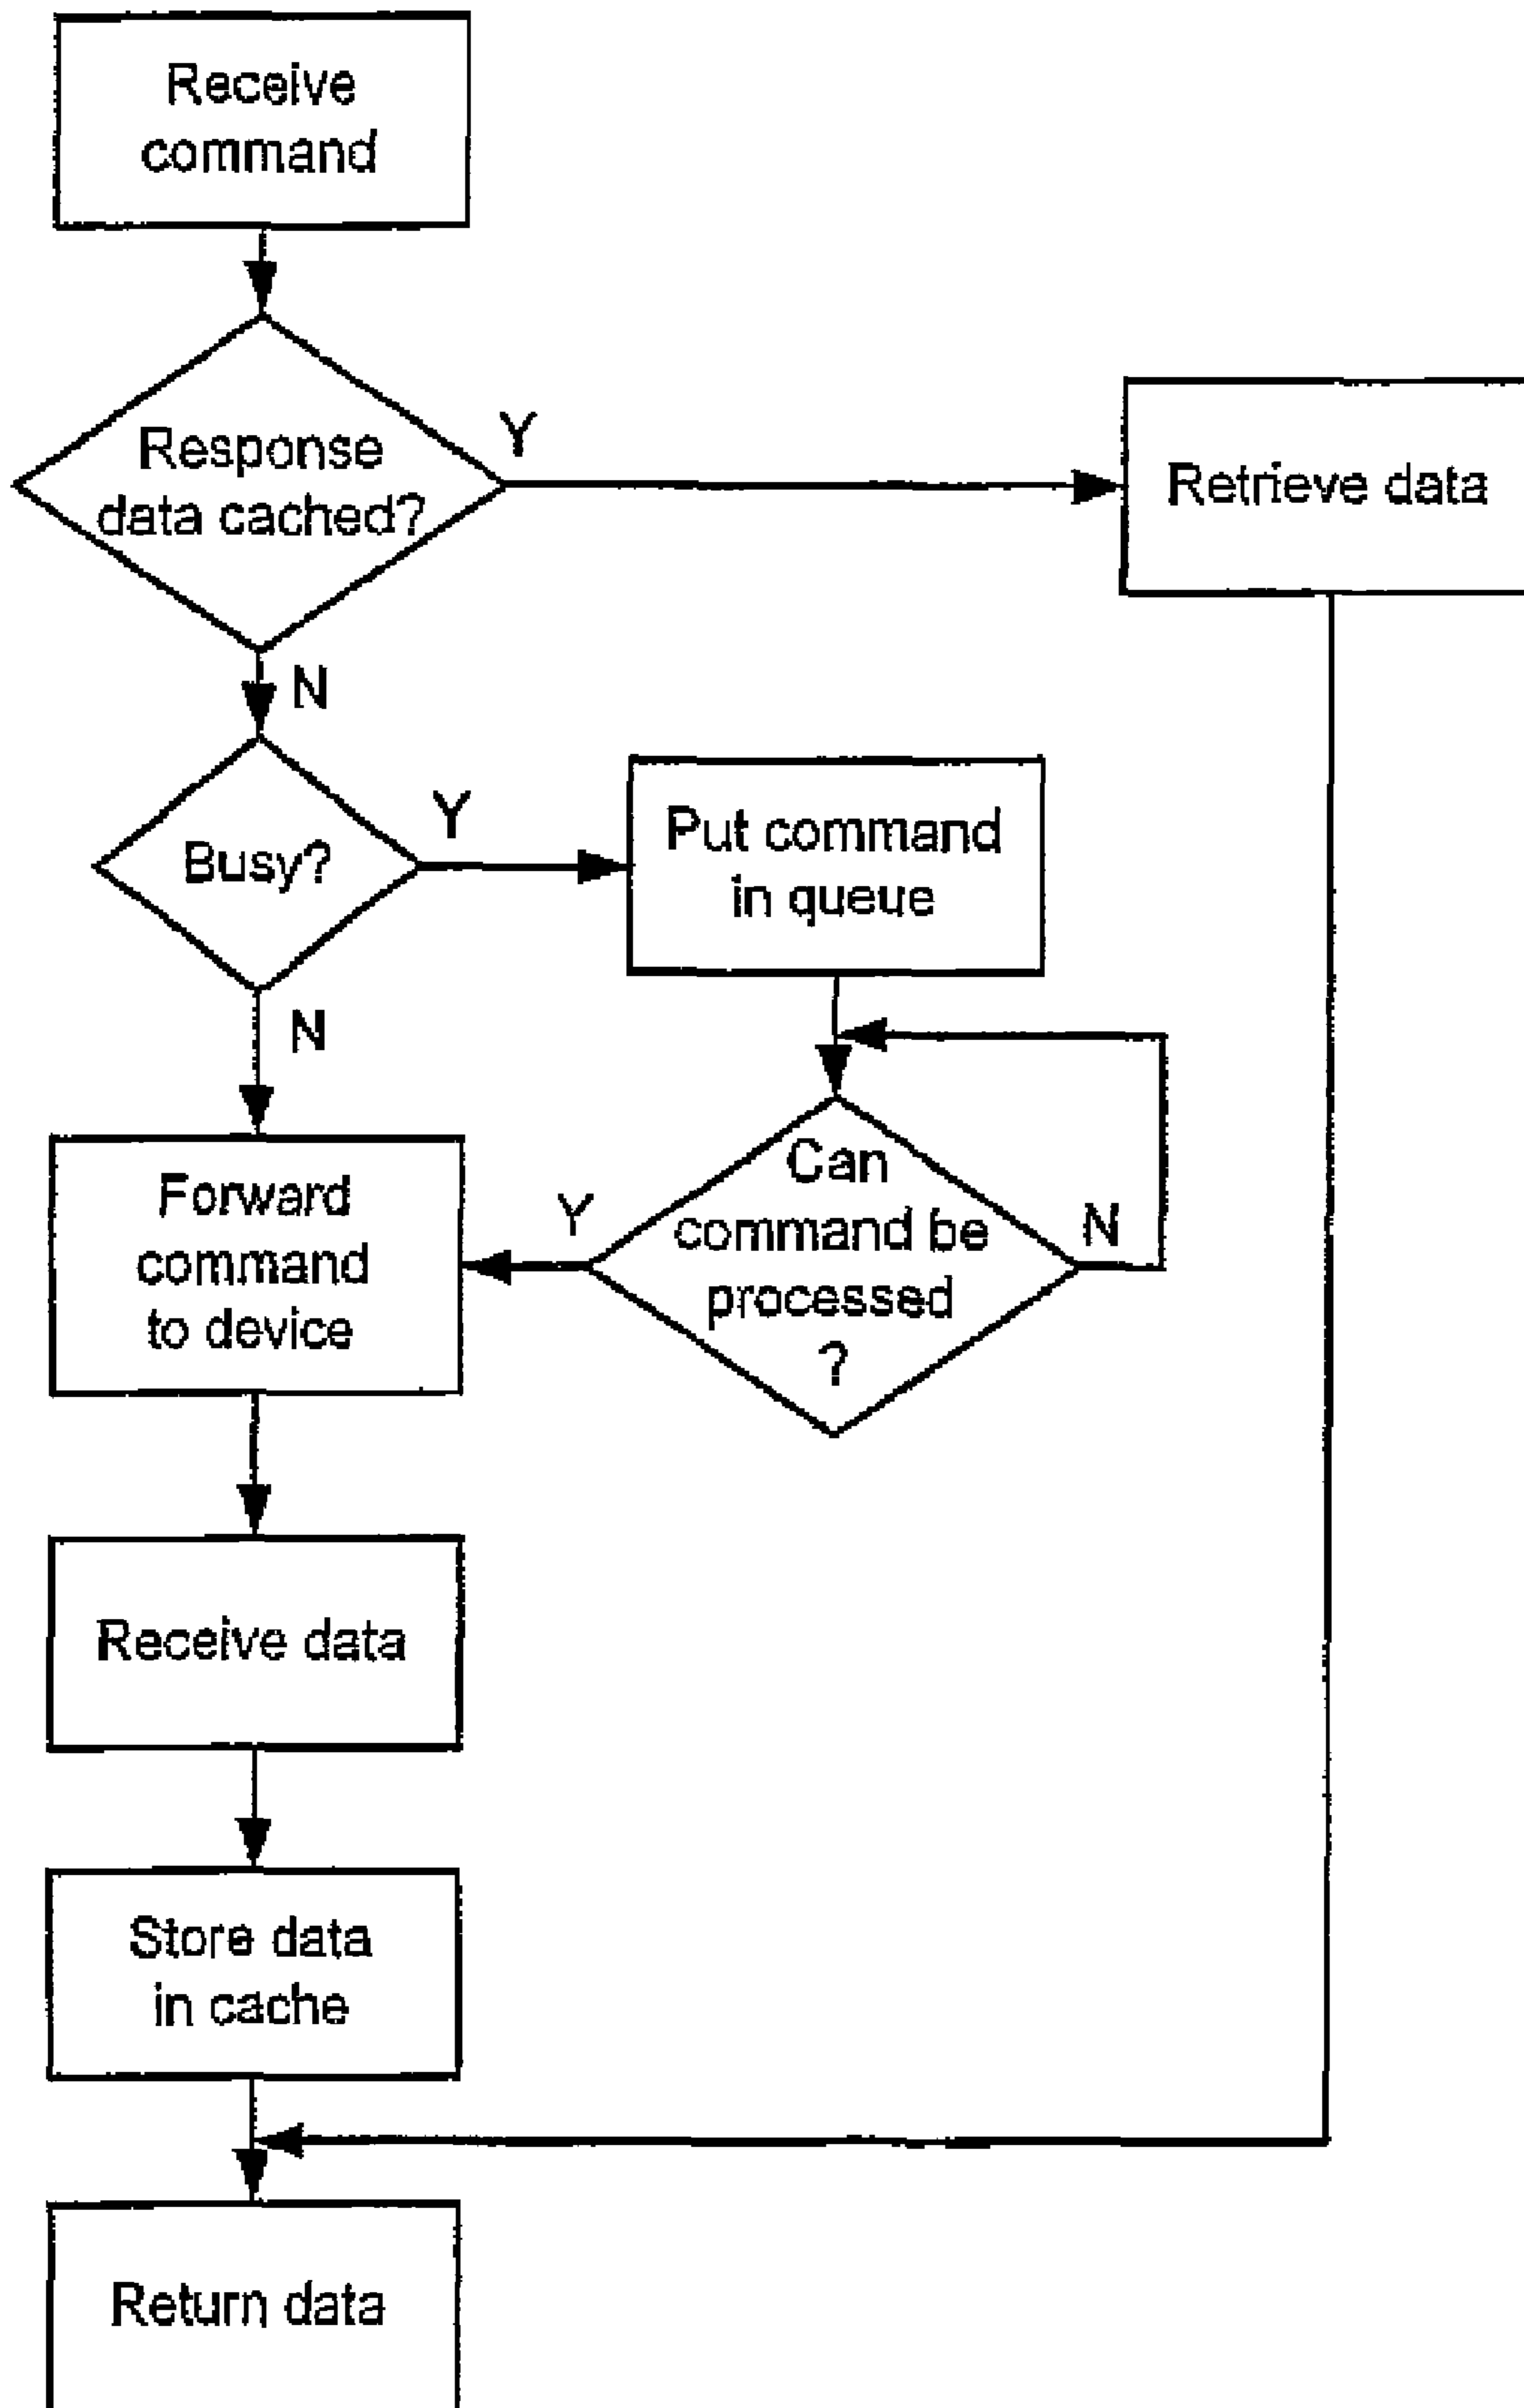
Receive command

Response data cached?

Y

Retrieve data

N

Busy?

Y

Put command in queue

N

Forward command to device

Y

Can command be processed ?

N

Receive data

Store data in cache

Return data